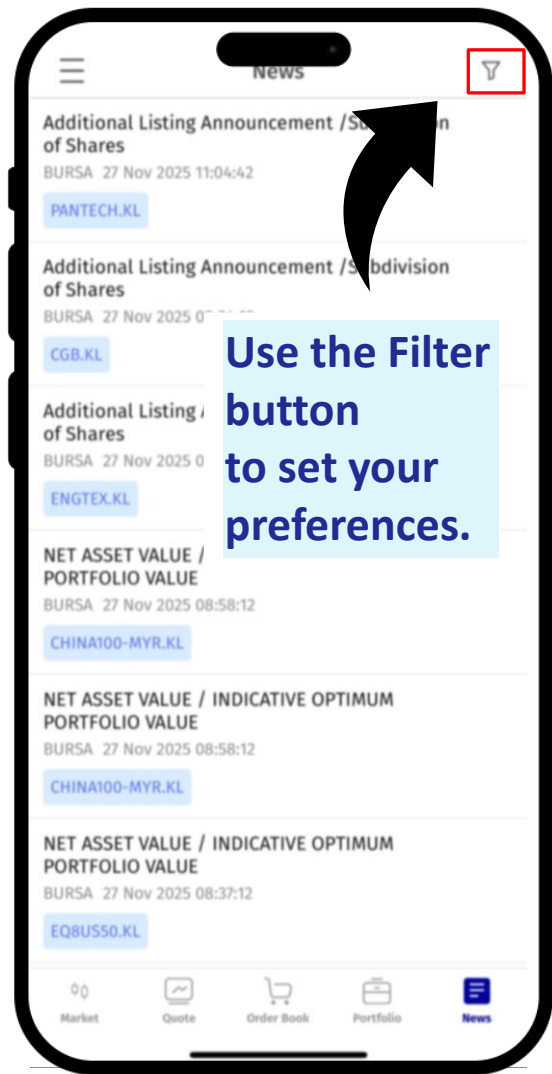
News

Additional Listing Announcement /Sub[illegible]n of Shares
BURSA 27 Nov 2025 11:04:42
PANTECH.KL

Additional Listing Announcement /S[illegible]bdivision of Shares
BURSA 27 Nov 2025 0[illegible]
CGB.KL

Use the Filter button to set your preferences.

Additional Listing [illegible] of Shares
BURSA 27 Nov 2025 0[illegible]
ENGTEX.KL

NET ASSET VALUE / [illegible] PORTFOLIO VALUE
BURSA 27 Nov 2025 08:58:12
CHINA100-MYR.KL

NET ASSET VALUE / INDICATIVE OPTIMUM PORTFOLIO VALUE
BURSA 27 Nov 2025 08:58:12
CHINA100-MYR.KL

NET ASSET VALUE / INDICATIVE OPTIMUM PORTFOLIO VALUE
BURSA 27 Nov 2025 08:37:12
EQ8US50.KL

Market Quote Order Book Portfolio News